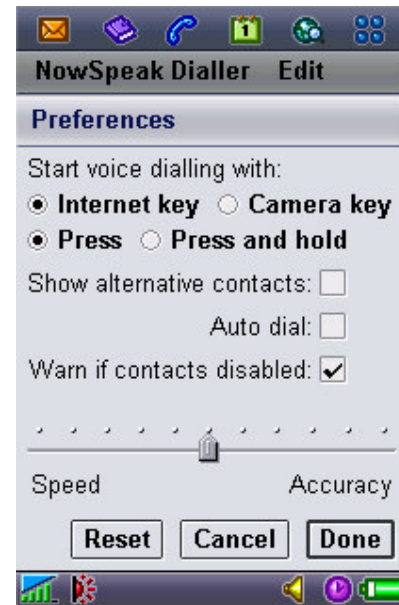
NowSpeak Dialler Edit

Preferences

Start voice dialling with:

Internet key Camera key

Press Press and hold

Show alternative contacts:

Auto dial:

Warn if contacts disabled:

Speed Accuracy

Reset Cancel Done